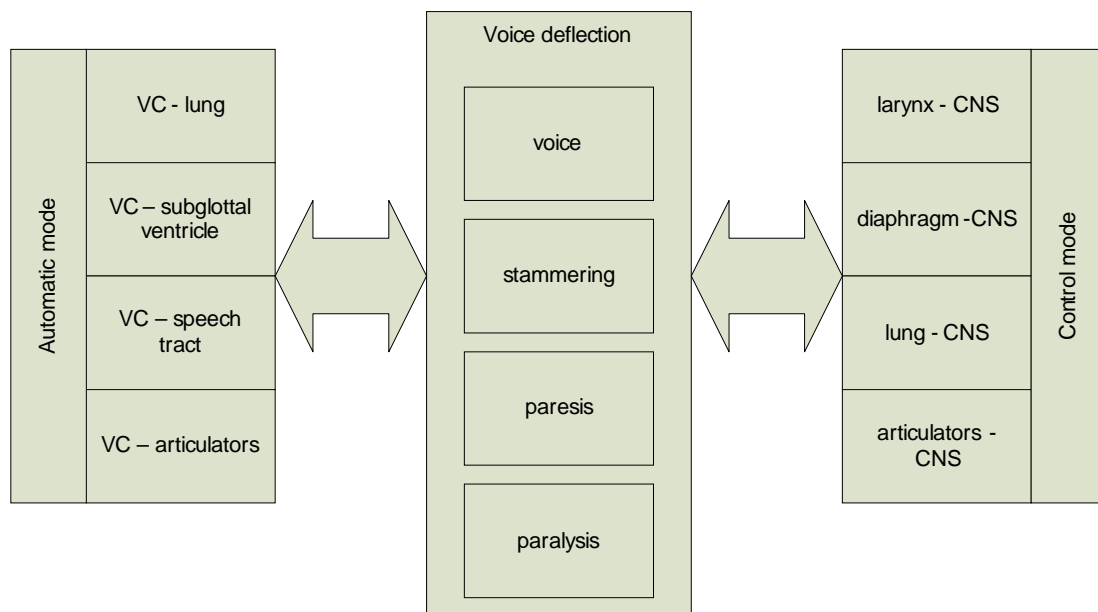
Automatic mode

VC - lung

VC – subglottal ventricle

VC – speech tract

VC – articulators

Voice deflection

voice

stammering

paresis

paralysis

larynx - CNS

diaphragm -CNS

lung - CNS

articulators - CNS

Control mode